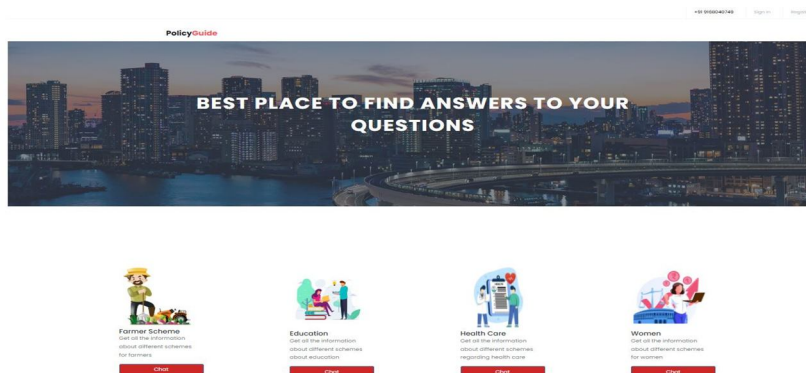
+91 9199040749 Sign in Register

PolicyGuide

BEST PLACE TO FIND ANSWERS TO YOUR QUESTIONS

Farmer Scheme
Get all the information about different schemes for farmers
Chat

Education
Get all the information about different schemes about education
Chat

Health Care
Get all the information about different schemes regarding health care
Chat

Women
Get all the information about different schemes for women
Chat